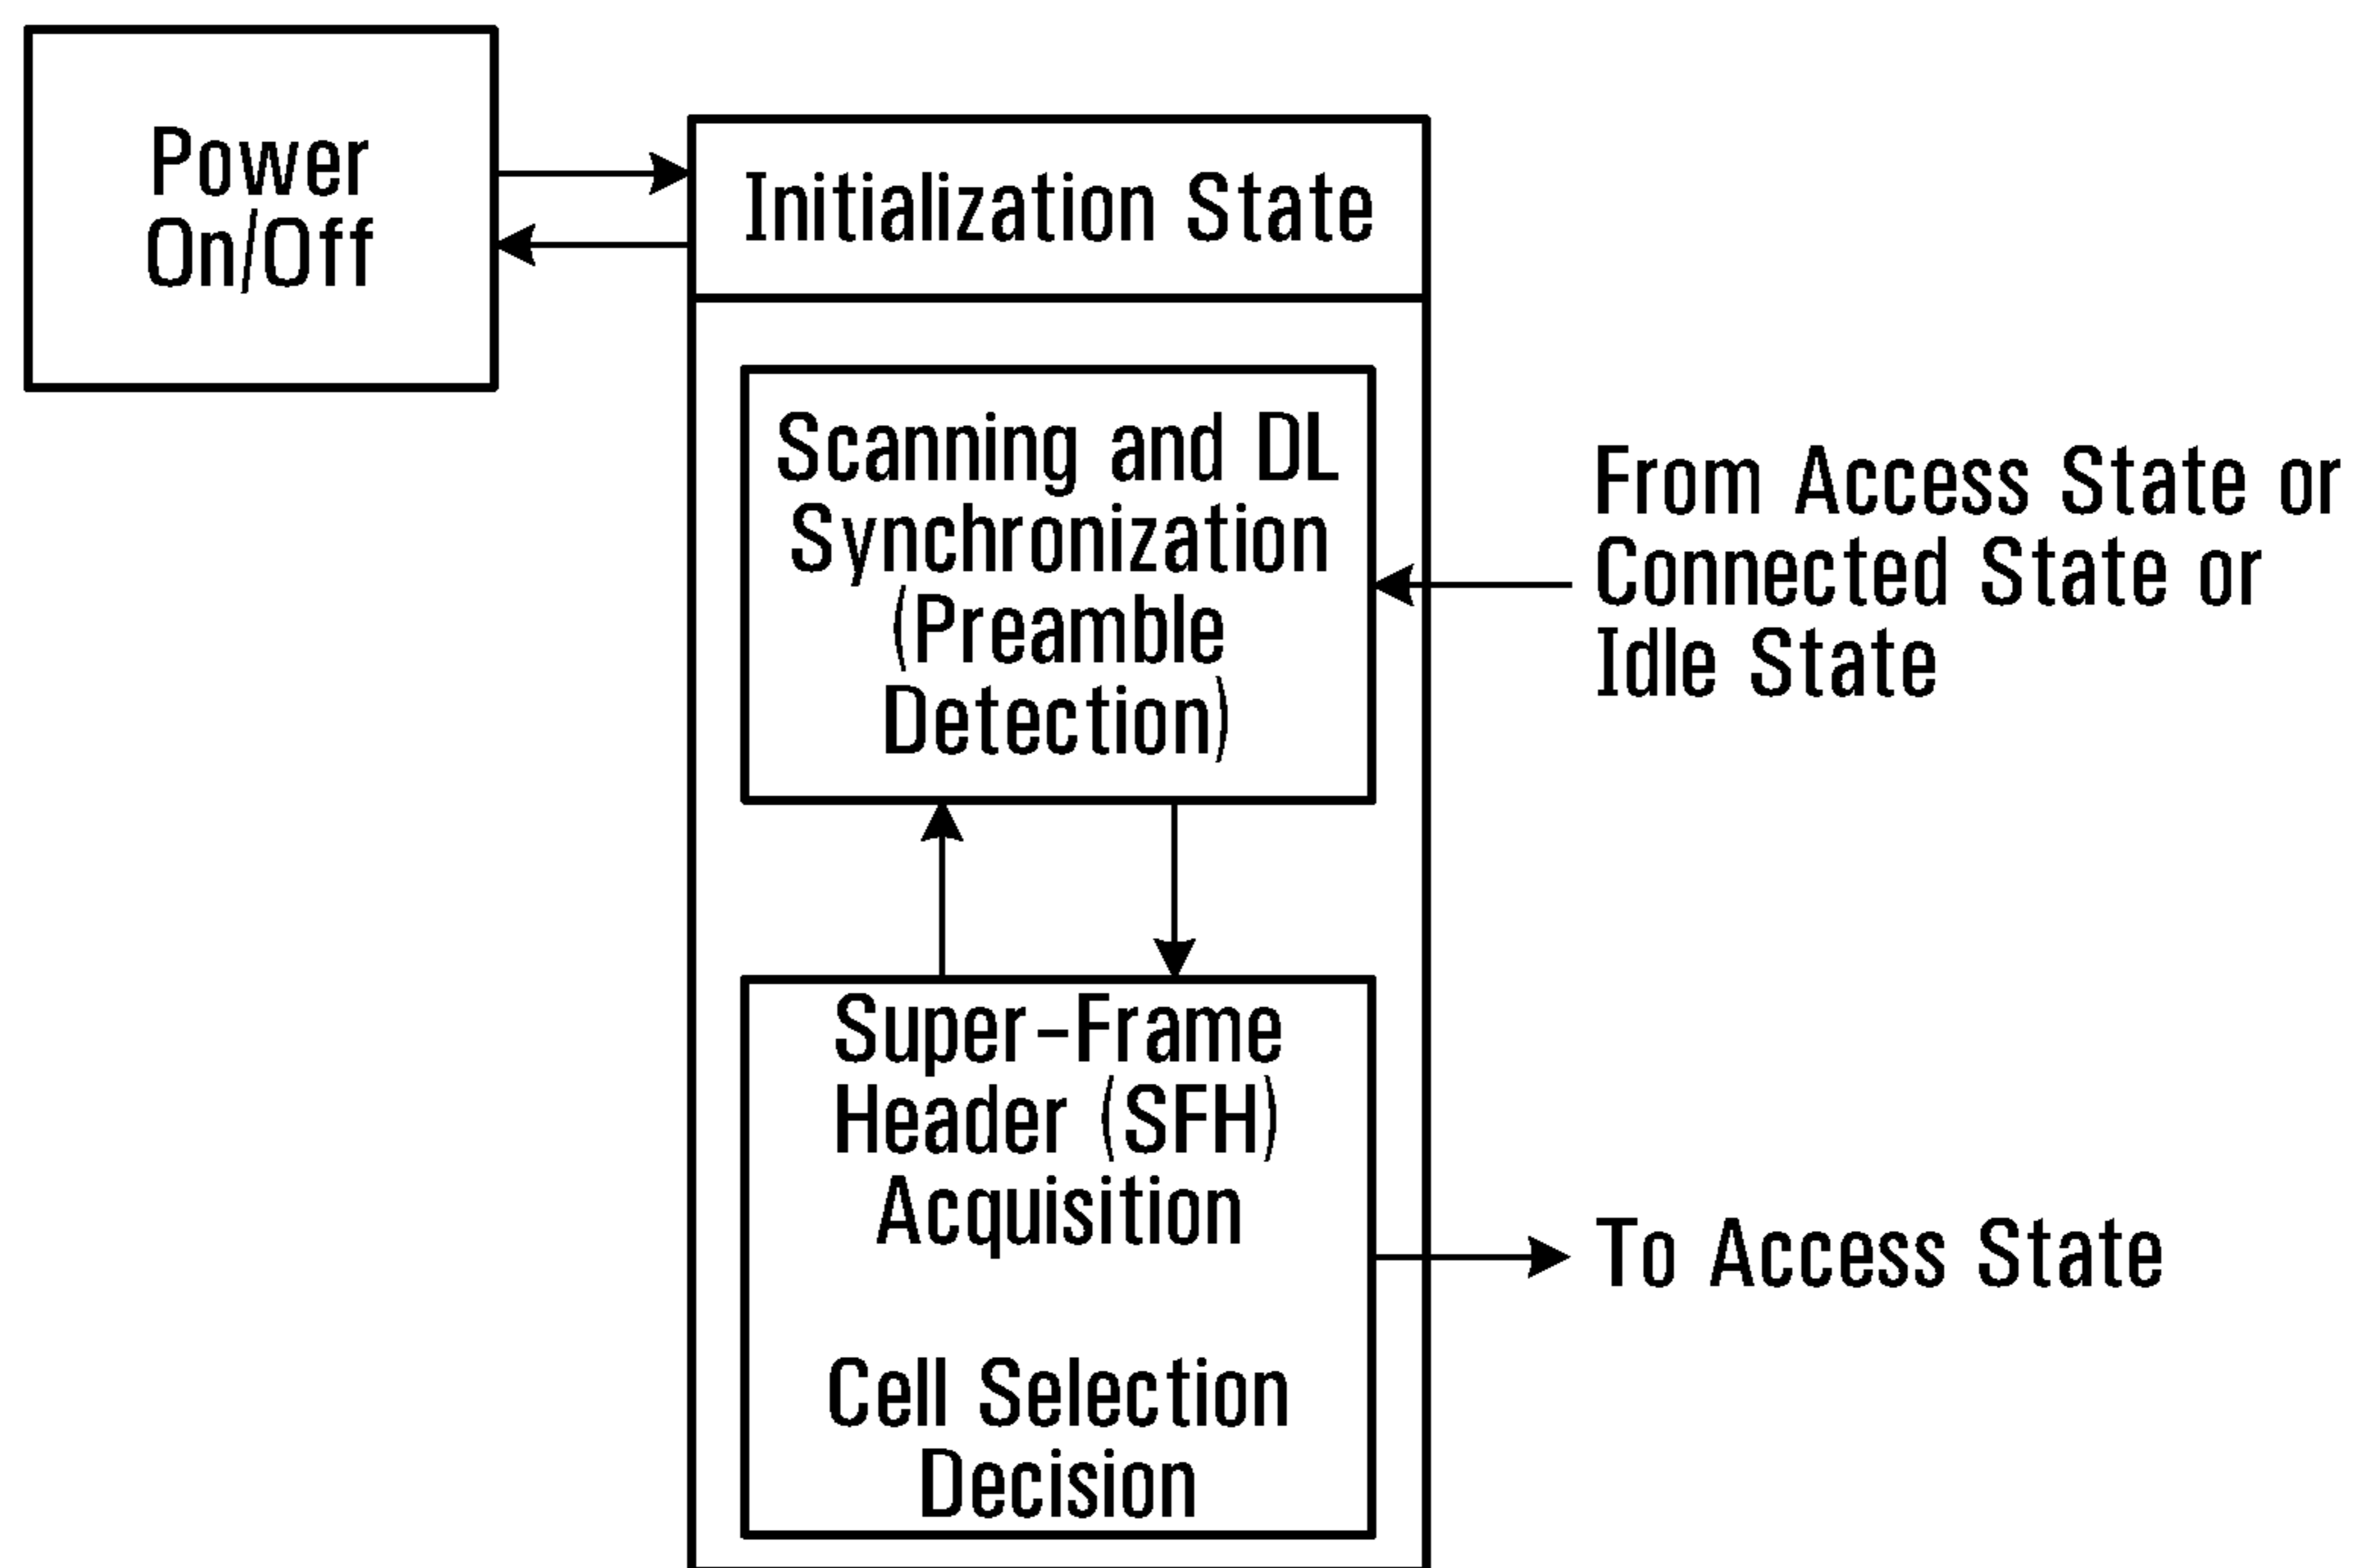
Power On/Off

Initialization State

Scanning and DL Synchronization (Preamble Detection)

From Access State or Connected State or Idle State

Super-Frame Header (SFH) Acquisition

Cell Selection Decision

To Access State